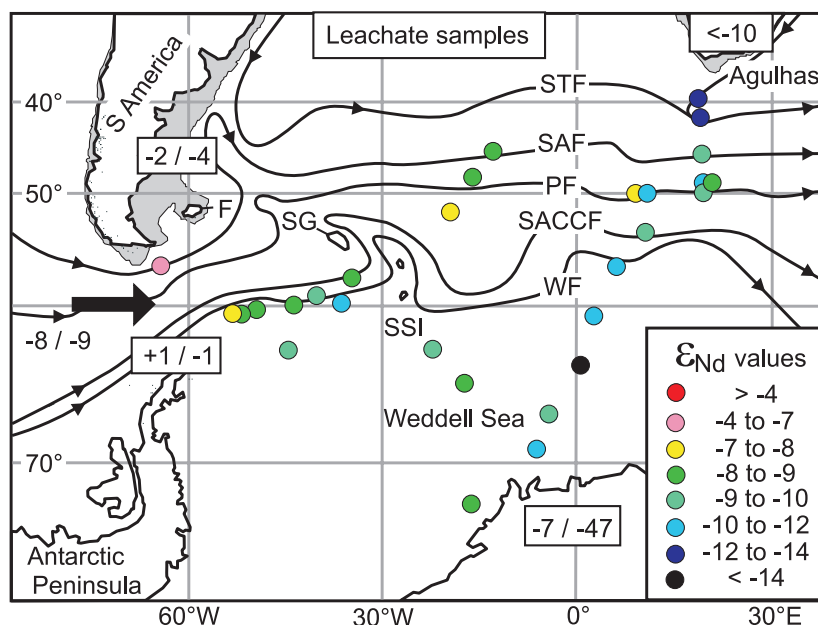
Leachate samples

<-10

Agulhas

40°

S America

STF

SAF

-2 / -4

50°

PF

F

SG

SACCF

WF

-8 / -9

+1 / -1

SSI

$\varepsilon_{Nd}$ values

> -4

-4 to -7

-7 to -8

-8 to -9

-9 to -10

-10 to -12

-12 to -14

< -14

Weddell Sea

70°

-7 / -47

Antarctic Peninsula

60°W

30°W

0°

30°E